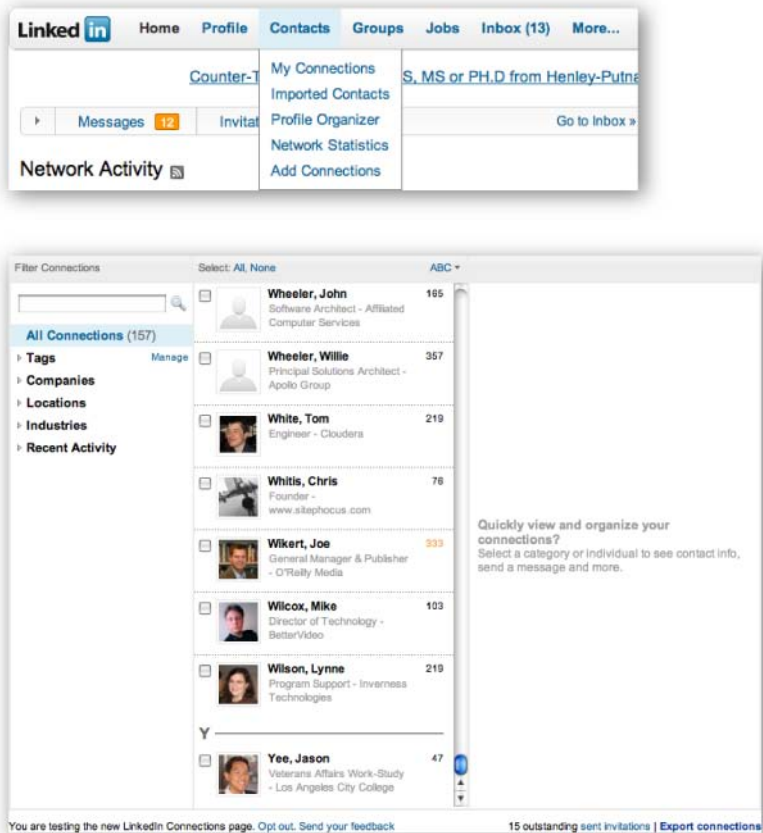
Linked in Home Profile Contacts Groups Jobs Inbox (13) More...

My Connections
Imported Contacts
Profile Organizer
Network Statistics
Add Connections

Counter-T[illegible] S, MS or PH.D from Henley-Putna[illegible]

Messages 12 Invitat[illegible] Go to Inbox »

Network Activity

Filter Connections

All Connections (157)
Tags Manage
Companies
Locations
Industries
Recent Activity

Select: All, None ABC

Wheeler, John 165
Software Architect - Affiliated Computer Services

Wheeler, Willie 357
Principal Solutions Architect - Apollo Group

White, Tom 219
Engineer - Cloudera

Whitis, Chris 76
Founder - www.sitephocus.com

Wikert, Joe 333
General Manager & Publisher - O'Reilly Media

Wilcox, Mike 103
Director of Technology - BetterVideo

Wilson, Lynne 219
Program Support - Inverness Technologies

Y

Yee, Jason 47
Veterans Affairs Work-Study - Los Angeles City College

Quickly view and organize your connections?
Select a category or individual to see contact info, send a message and more.

You are testing the new LinkedIn Connections page. Opt out. Send your feedback

15 outstanding sent invitations | Export connections